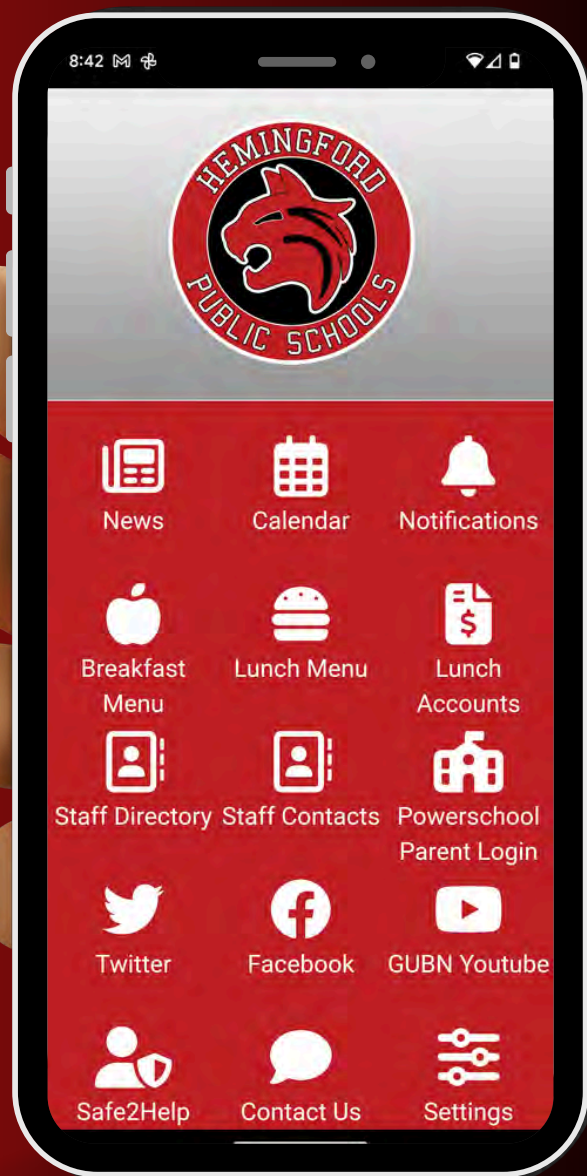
8:42

HEMINGFORD
PUBLIC SCHOOLS

News
Calendar
Notifications

Breakfast Menu
Lunch Menu
Lunch Accounts

Staff Directory
Staff Contacts
Powerschool Parent Login

Twitter
Facebook
GUBN Youtube

Safe2Help
Contact Us
Settings